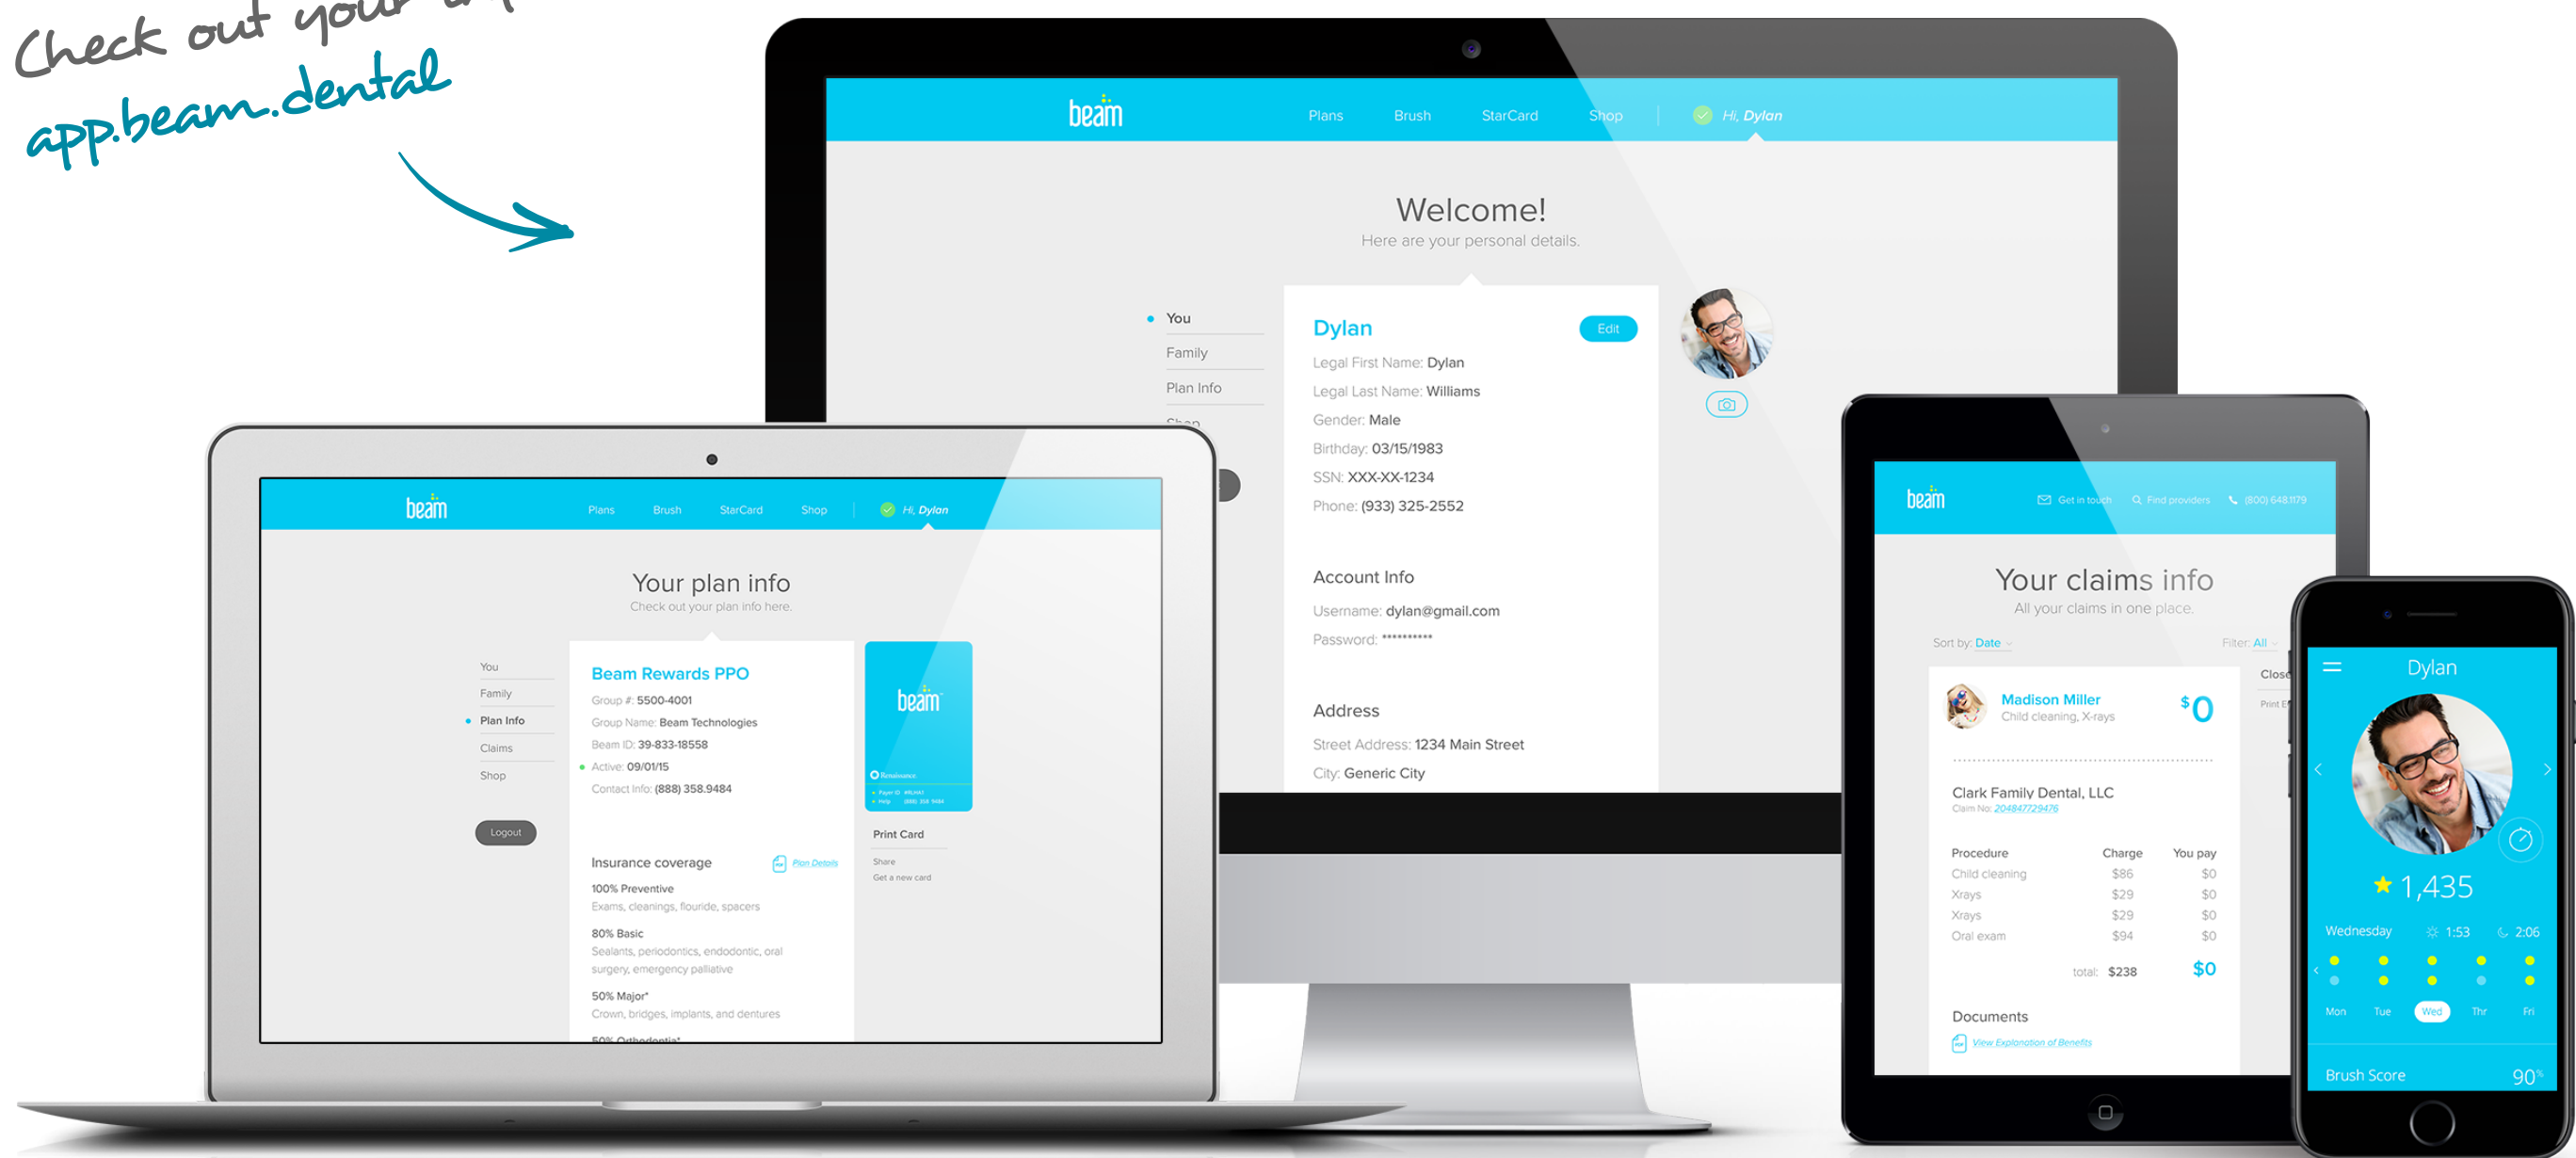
Check out your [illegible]
app.beam.dental

beam Plans Brush StarCard Shop Hi, Dylan

Welcome!
Here are your personal details.

You
Family
Plan Info
Shop

Dylan Edit
Legal First Name: Dylan
Legal Last Name: Williams
Gender: Male
Birthday: 03/15/1983
SSN: XXX-XX-1234
Phone: (933) 325-2552

Account Info
Username: dylan@gmail.com
Password: **********

Address
Street Address: 1234 Main Street
City: Generic City

beam Plans Brush StarCard Shop Hi, Dylan

Your plan info
Check out your plan info here.

You
Family
Plan Info
Claims
Shop

Logout

Beam Rewards PPO
Group #: 5500-4001
Group Name: Beam Technologies
Beam ID: 39-833-18558
Active: 09/01/15
Contact Info: (888) 358.9484

beam
Print Card
Share
Get a new card

Insurance coverage
Plan Details
100% Preventive
Exams, cleanings, flouride, spacers
80% Basic
Sealants, periodontics, endodontic, oral surgery, emergency palliative
50% Major*
Crown, bridges, implants, and dentures
50% Orthodontia*

beam Get in touch Find providers (800) 648.1179

Your claims info
All your claims in one place.
Sort by: Date
Filter: All
Close
Print E

Madison Miller
Child cleaning, X-rays
$0

Clark Family Dental, LLC
Claim No: 204847729476

| Procedure | Charge | You pay |
|---|---|---|
| Child cleaning | $86 | $0 |
| Xrays | $29 | $0 |
| Xrays | $29 | $0 |
| Oral exam | $94 | $0 |
| total: | $238 | $0 |

Documents
View Explanation of Benefits

Dylan
1,435
Wednesday 1:53 2:06
Mon Tue Wed Thr Fri
Brush Score 90%